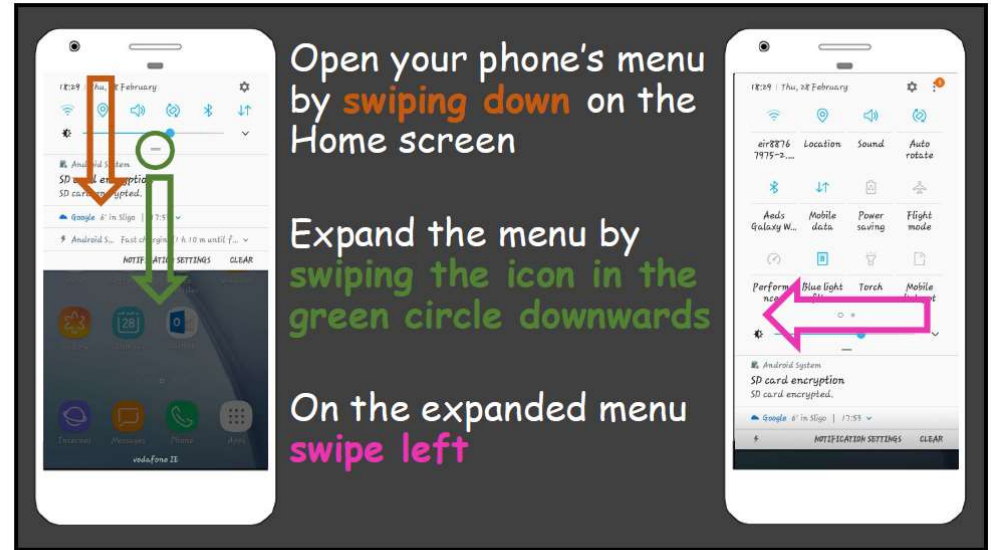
18:29 Thu, 28 February

Android System
SD card encryption
SD card encrypted.

Google 6° in Sligo | 17:53

Android S... Fast charging: 1 h 10 m until f...

NOTIFICATION SETTINGS CLEAR

28

Internet Messages Phone Apps

vodafone IE

Open your phone's menu by swiping down on the Home screen

Expand the menu by swiping the icon in the green circle downwards

On the expanded menu swipe left

18:29 | Thu, 28 February

eir8876 7975-2...
Location
Sound
Auto rotate

Aeds Galaxy W...
Mobile data
Power saving
Flight mode

Perform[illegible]nce
Blue light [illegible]
Torch
Mobile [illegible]

Android System
SD card encryption
SD card encrypted.

Google 6° in Sligo | 17:53

NOTIFICATION SETTINGS CLEAR